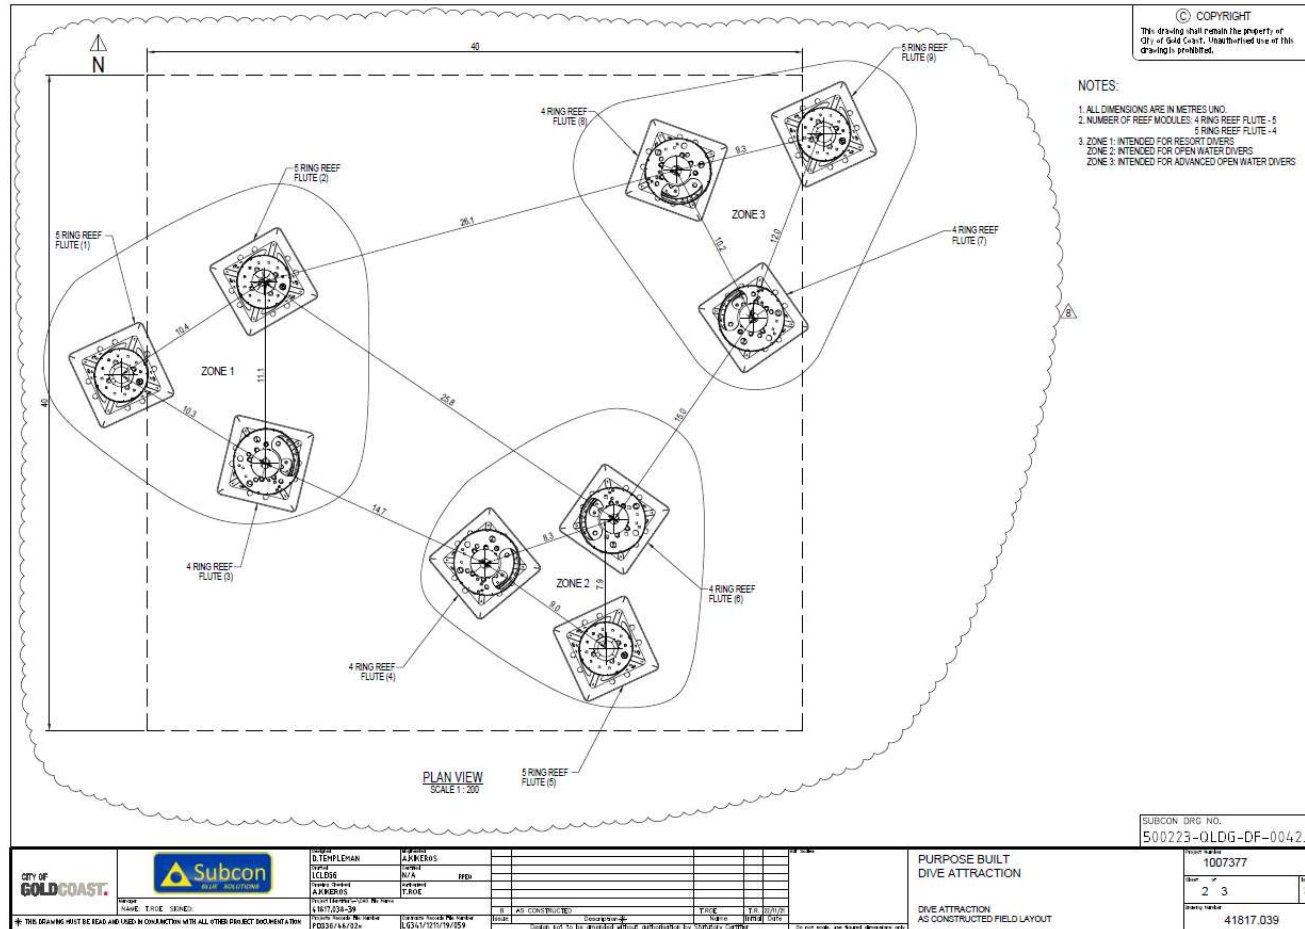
N

40

© COPYRIGHT
This drawing shall remain the property of City of Gold Coast. Unauthorised use of this drawing is prohibited.

NOTES:
1. ALL DIMENSIONS ARE IN METRES UNO.
2. NUMBER OF REEF MODULES: 4 RING REEF FLUTE - 5
5 RING REEF FLUTE - 4
3. ZONE 1: INTENDED FOR RESORT DIVERS
ZONE 2: INTENDED FOR OPEN WATER DIVERS
ZONE 3: INTENDED FOR ADVANCED OPEN WATER DIVERS

5 RING REEF FLUTE (9)
4 RING REEF FLUTE (8)
5 RING REEF FLUTE (2)
5 RING REEF FLUTE (1)
4 RING REEF FLUTE (7)
4 RING REEF FLUTE (3)
4 RING REEF FLUTE (6)
4 RING REEF FLUTE (4)
5 RING REEF FLUTE (5)

ZONE 1
ZONE 2
ZONE 3

26.1
9.3
10.2
12.0
10.4
11.1
10.3
25.8
15.0
14.7
8.3
7.9
8.0
40
B

PLAN VIEW
SCALE 1 : 200

SUBCON DRG NO.
500223-QLDG-DF-0042

CITY OF GOLDCOAST.
Subcon BLUE SOLUTIONS
Manager NAME T.ROE SIGNED
✱ THIS DRAWING MUST BE READ AND USED IN CONJUNCTION WITH ALL OTHER PROJECT DOCUMENTATION

Designed D.TEMPLEMAN
Drafted LCLBS6
Drawing Checked A.KIKEROS
Project Identifier 41817.038-39
Projects Records File Number PD030/46/02
Engineer A.KIKEROS
Certified N/A RPEQ
Authorised T.ROE
Contracts Records File Number LG341/1211/19/859

B AS CONSTRUCTED T.ROE T.R 2/1/21
Issue Description Name Initial Date
Design not to be amended without authorisation by Statutory Certifier
Do not scale, use figured dimensions only

PURPOSE BUILT
DIVE ATTRACTION

DIVE ATTRACTION
AS CONSTRUCTED FIELD LAYOUT

Project Number 1007377
Sheet 2 of 3
Drawing Number 41817.039